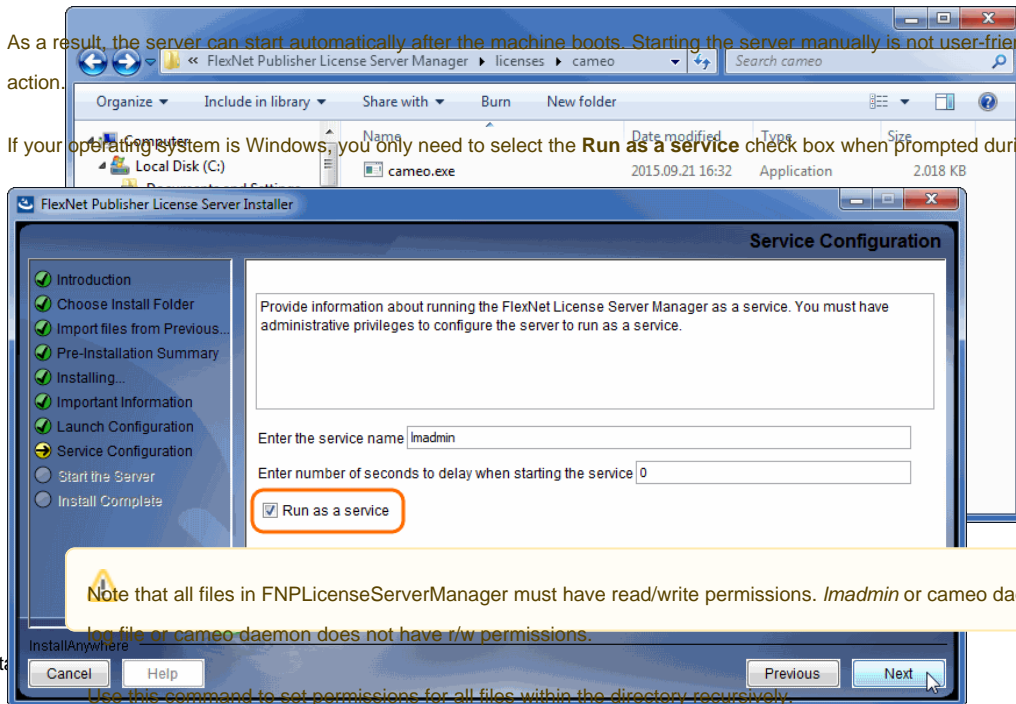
As a result, the server can start automatically after the machine boots. Starting the server manually is not user-frie action.

« FlexNet Publisher License Server Manager ▸ licenses ▸ cameo

Search cameo

Organize ▾ Include in library ▾ Share with ▾ Burn New folder

If your operating system is Windows, you only need to select the **Run as a service** check box when prompted duri

Computer
Local Disk (C:)
Documents and Settings

| Name | Date modified | Type | Size |
|---|---|---|---|
| cameo.exe | 2015.09.21 16:32 | Application | 2.018 KB |

FlexNet Publisher License Server Installer

Service Configuration

Introduction
Choose Install Folder
Import files from Previous...
Pre-Installation Summary
Installing...
Important Information
Launch Configuration
Service Configuration
Start the Server
Install Complete

Provide information about running the FlexNet License Server Manager as a service. You must have administrative privileges to configure the server to run as a service.

Enter the service name lmadmin

Enter number of seconds to delay when starting the service 0

Run as a service

Note that all files in FNPLicenseServerManager must have read/write permissions. *lmadmin* or cameo da

log file or cameo daemon does not have r/w permissions.

InstallAnywhere

Cancel Help Previous Next

Use this command to set permissions for all files within the directory recursively.